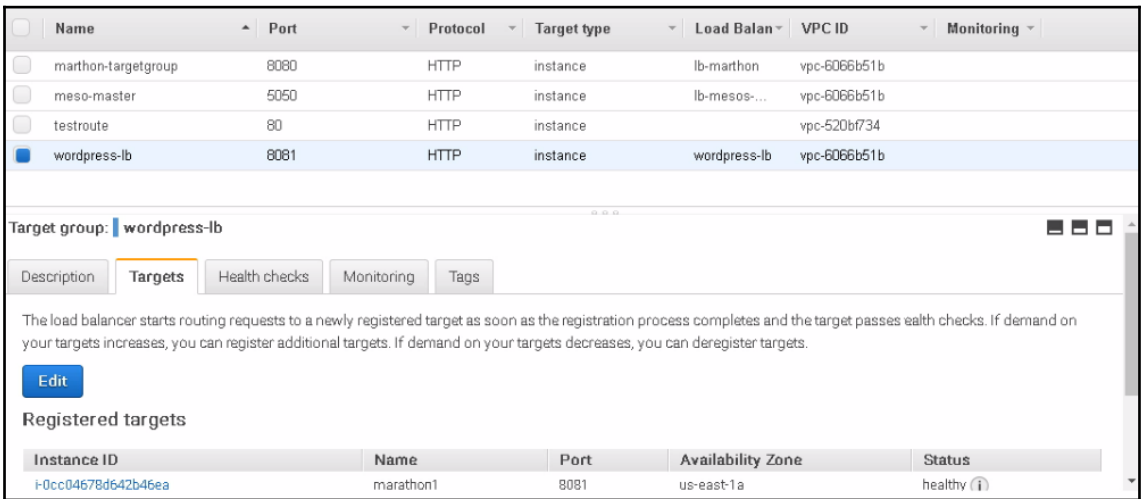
| Name | Port | Protocol | Target type | Load Balan | VPC ID | Monitoring |
|---|---|---|---|---|---|---|
| marthon-targetgroup | 8080 | HTTP | instance | lb-marthon | vpc-6066b51b | |
| meso-master | 5050 | HTTP | instance | lb-mesos-... | vpc-6066b51b | |
| testroute | 80 | HTTP | instance | | vpc-520bf734 | |
| wordpress-lb | 8081 | HTTP | instance | wordpress-lb | vpc-6066b51b | |

Target group: wordpress-lb

Description Targets Health checks Monitoring Tags

The load balancer starts routing requests to a newly registered target as soon as the registration process completes and the target passes ealth checks. If demand on your targets increases, you can register additional targets. If demand on your targets decreases, you can deregister targets.

Edit

Registered targets

| Instance ID | Name | Port | Availability Zone | Status |
|---|---|---|---|---|
| i-0cc04678d642b46ea | marathon1 | 8081 | us-east-1a | healthy |